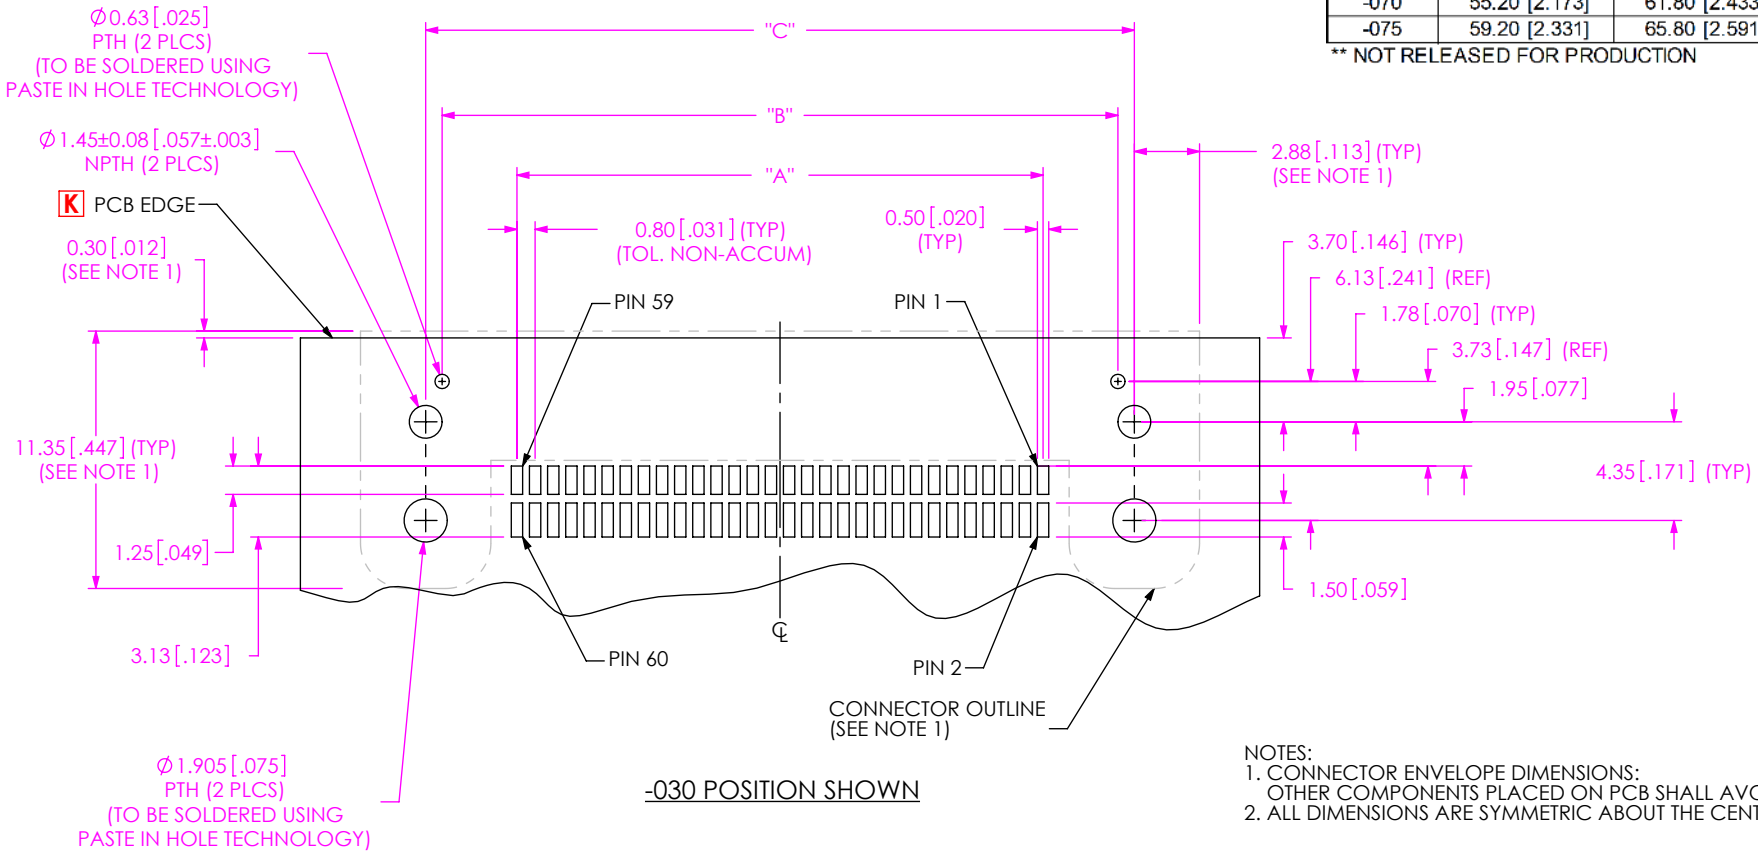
| -070 | 55.20 [2.173] | 61.80 [2.433 |
|---|---|---|
| -075 | 59.20 [2.331] | 65.80 [2.591 |

** NOT RELEASED FOR PRODUCTION

$\phi$0.63 [.025]
PTH (2 PLCS)
(TO BE SOLDERED USING PASTE IN HOLE TECHNOLOGY)

$\phi$1.45±0.08 [.057±.003]
NPTH (2 PLCS)

K PCB EDGE

0.30 [.012]
(SEE NOTE 1)

"C"

"B"

"A"

0.80 [.031] (TYP)
(TOL. NON-ACCUM)

0.50 [.020]
(TYP)

2.88 [.113] (TYP)
(SEE NOTE 1)

3.70 [.146] (TYP)

6.13 [.241] (REF)

1.78 [.070] (TYP)

3.73 [.147] (REF)

1.95 [.077]

PIN 59

PIN 1

11.35 [.447] (TYP)
(SEE NOTE 1)

4.35 [.171] (TYP)

1.25 [.049]

1.50 [.059]

3.13 [.123]

PIN 60

℄

PIN 2

CONNECTOR OUTLINE
(SEE NOTE 1)

$\phi$1.905 [.075]
PTH (2 PLCS)
(TO BE SOLDERED USING PASTE IN HOLE TECHNOLOGY)

-030 POSITION SHOWN

NOTES:
1. CONNECTOR ENVELOPE DIMENSIONS:
OTHER COMPONENTS PLACED ON PCB SHALL AVO
2. ALL DIMENSIONS ARE SYMMETRIC ABOUT THE CENT